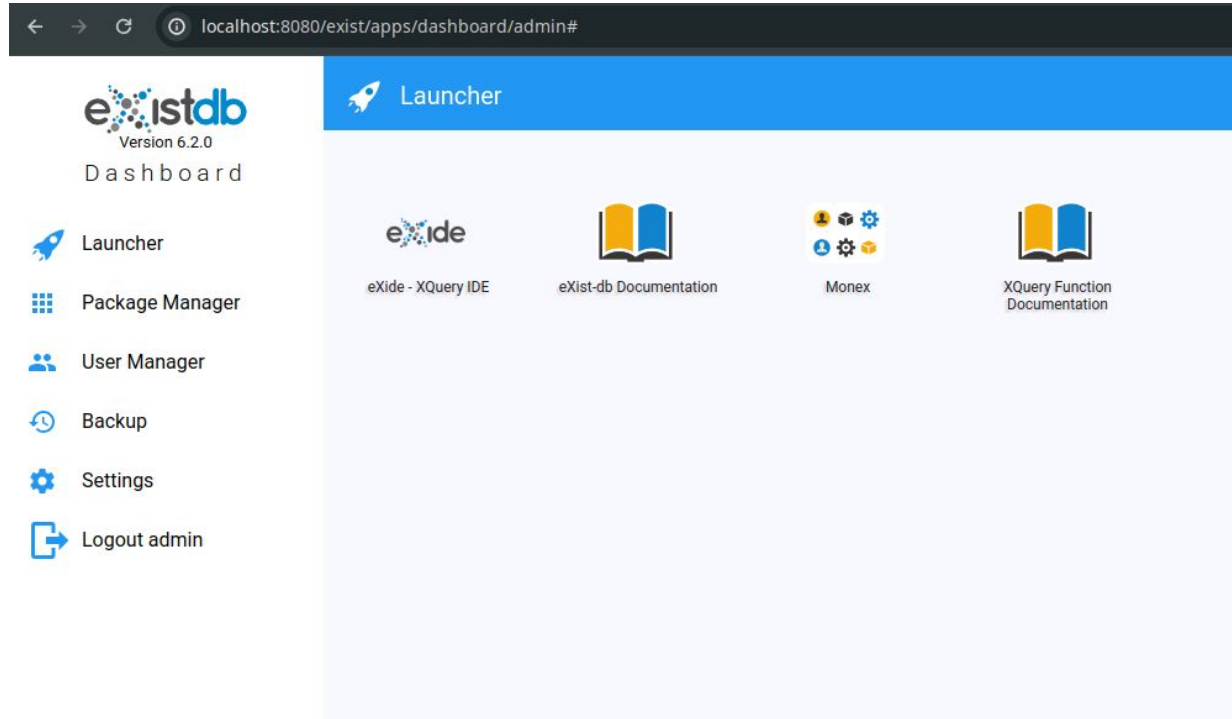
localhost:8080/exist/apps/dashboard/admin#

existdb
Version 6.2.0
Dashboard

Launcher

Package Manager

User Manager

Backup

Settings

Logout admin

Launcher

exide
eXide - XQuery IDE

eXist-db Documentation

Monex

XQuery Function Documentation